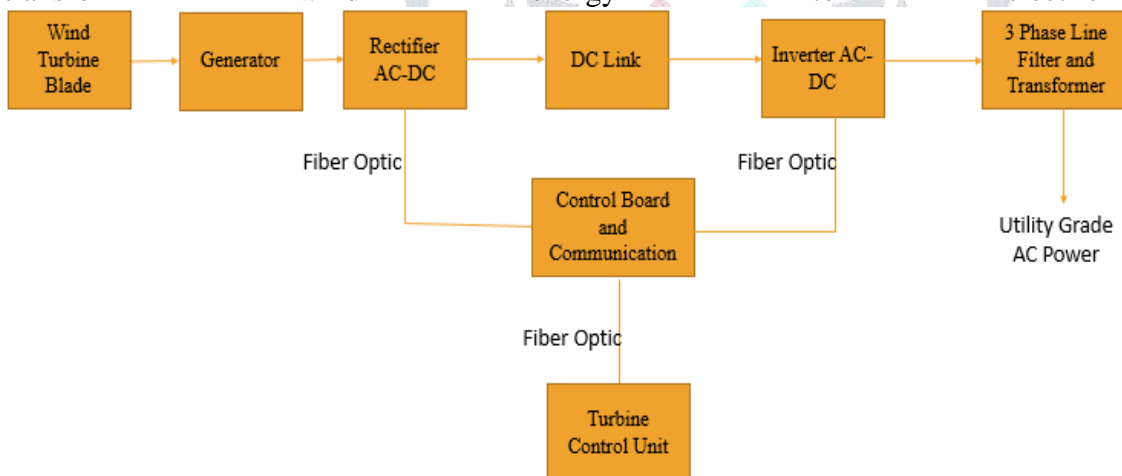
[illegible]

Wind Turbine Blade

Generator

Rectifier AC-DC

DC Link

Inverter AC-DC

3 Phase Line Filter and Transformer

Fiber Optic

Fiber Optic

Control Board and Communication

Utility Grade AC Power

Fiber Optic

Turbine Control Unit